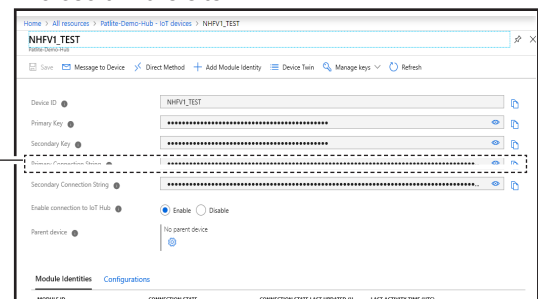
Home > All resources > Patlite-Demo-Hub - IoT devices > NHFV1_TEST

NHFV1_TEST
Patlite-Demo-Hub

Save Message to Device Direct Method + Add Module Identity Device Twin Manage keys Refresh

Device ID NHFV1_TEST

Primary Key ••••••••••••••••••••••••••••••••••••••••••••

Secondary Key ••••••••••••••••••••••••••••••••••••••••••••

Primary Connection String ••••••••••••••••••••••••••••••••••••••••••••••••••••••••••••••••••••••••••••••••

Secondary Connection String ••••••••••••••••••••••••••••••••••••••••••••••••••••••••••••••••••••••••••••••••...

Enable connection to IoT Hub Enable Disable

Parent device No parent device

Module Identities Configurations

MODULE ID CONNECTION STATE CONNECTION STATE LAST UPDATED (U... LAST ACTIVITY TIME (UTC)